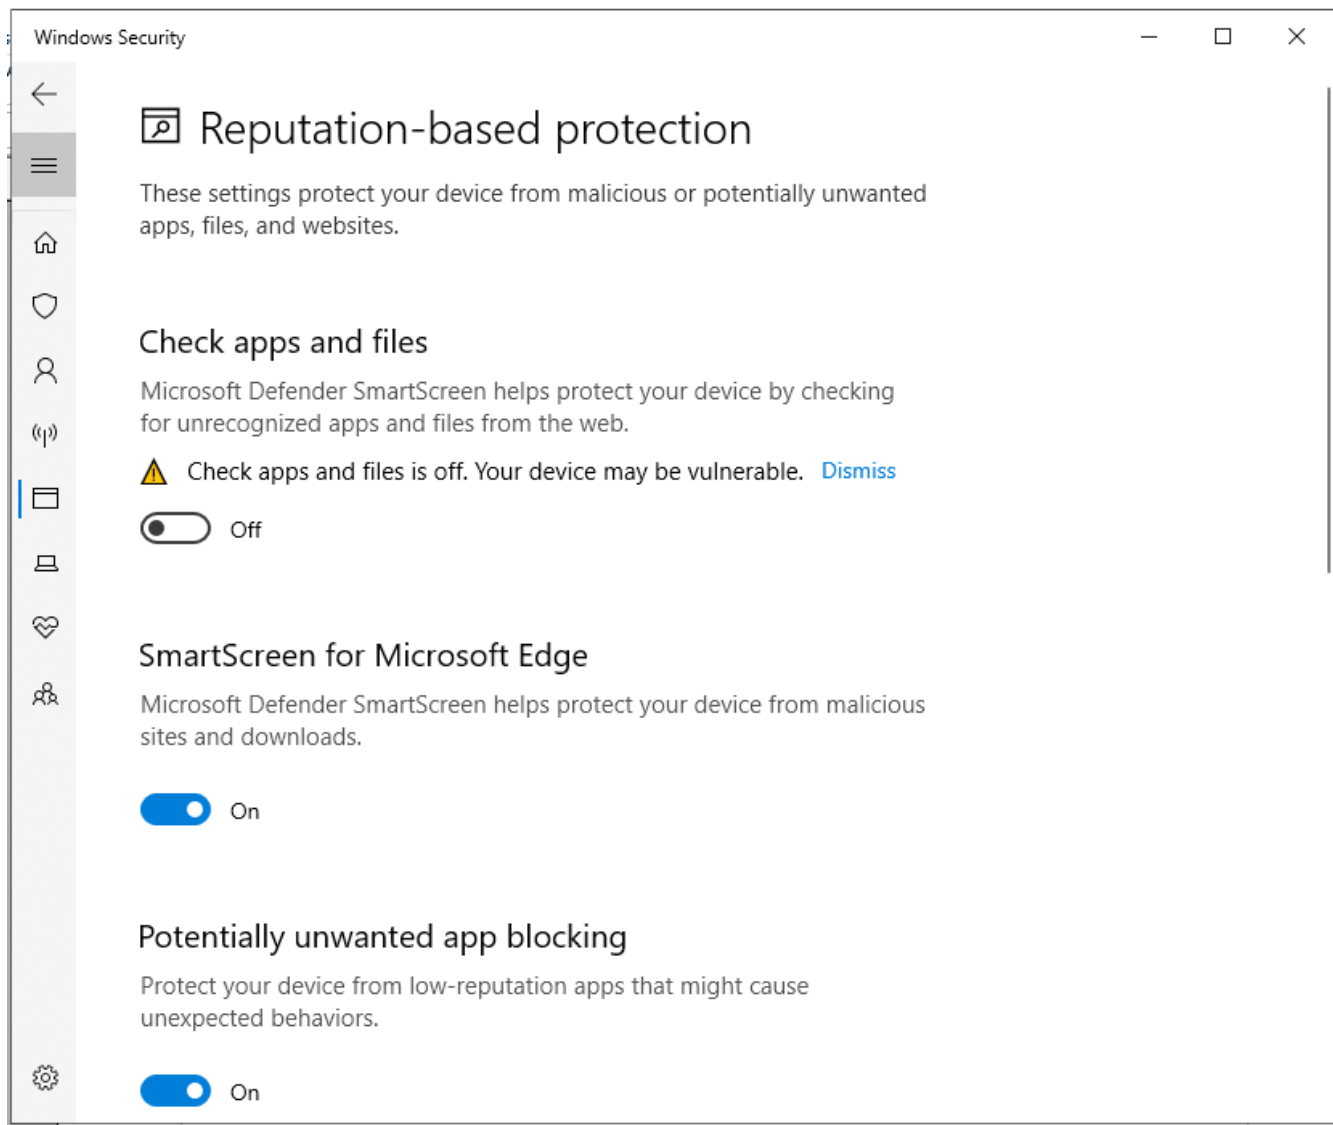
Windows Security

Reputation-based protection

These settings protect your device from malicious or potentially unwanted apps, files, and websites.

Check apps and files

Microsoft Defender SmartScreen helps protect your device by checking for unrecognized apps and files from the web.

Check apps and files is off. Your device may be vulnerable. Dismiss

Off

SmartScreen for Microsoft Edge

Microsoft Defender SmartScreen helps protect your device from malicious sites and downloads.

On

Potentially unwanted app blocking

Protect your device from low-reputation apps that might cause unexpected behaviors.

On